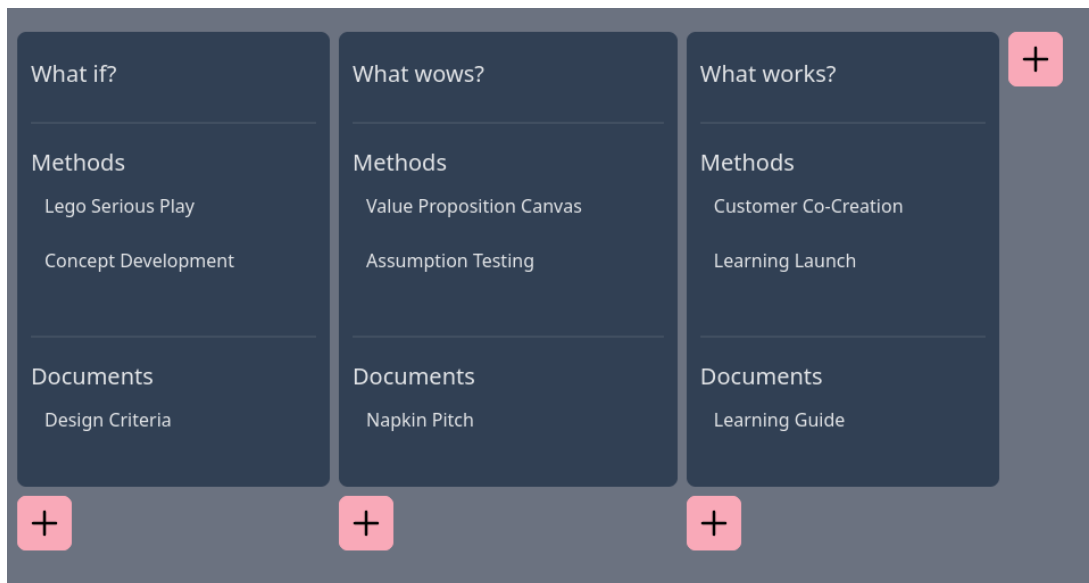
What if?

Methods

Lego Serious Play

Concept Development

Documents

Design Criteria

+

What wows?

Methods

Value Proposition Canvas

Assumption Testing

Documents

Napkin Pitch

+

What works?

Methods

Customer Co-Creation

Learning Launch

Documents

Learning Guide

+

+